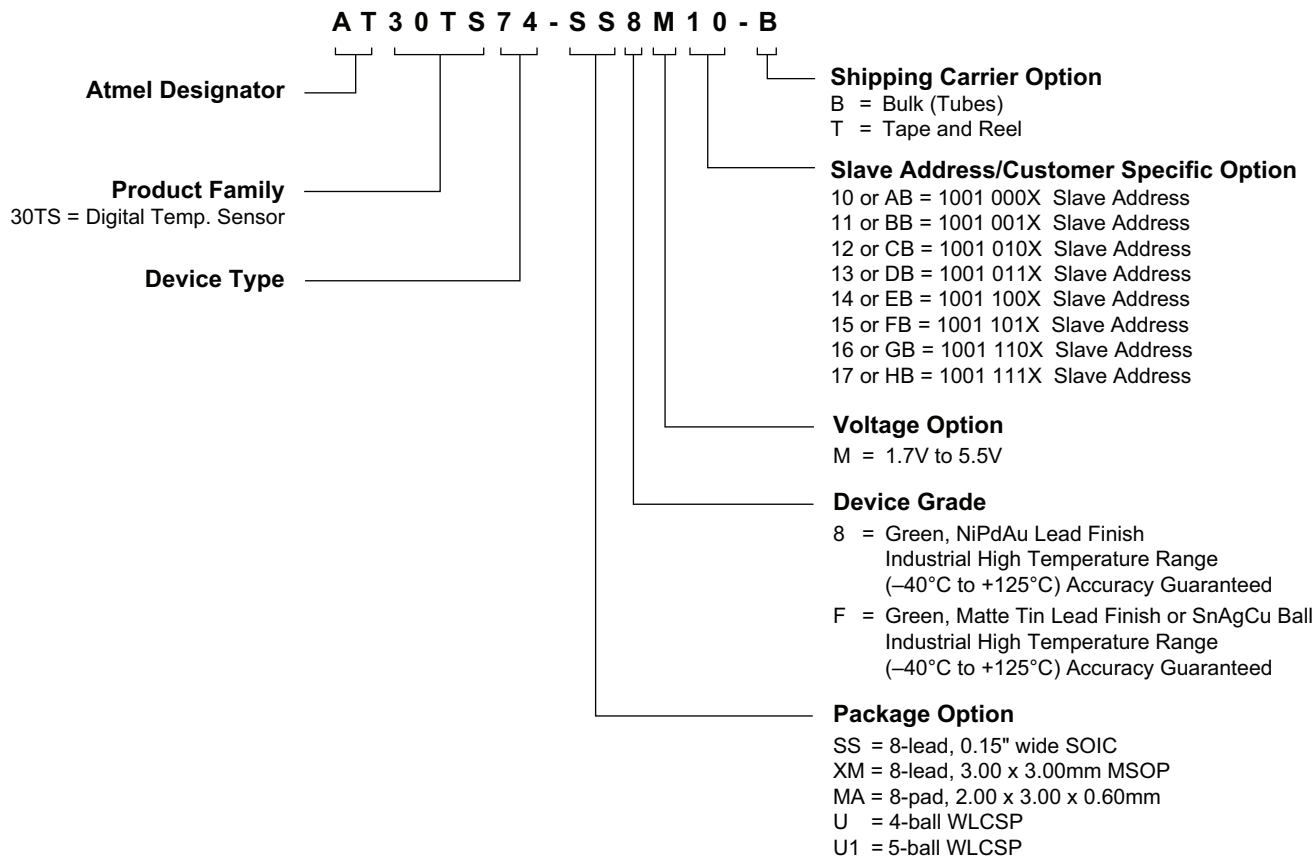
A T 3 0 T S 7 4 - S S 8 M 1 0 - B

Atmel Designator

Product Family
30TS = Digital Temp. Sensor

Device Type

Shipping Carrier Option
B = Bulk (Tubes)
T = Tape and Reel

Slave Address/Customer Specific Option
10 or AB = 1001 000X Slave Address
11 or BB = 1001 001X Slave Address
12 or CB = 1001 010X Slave Address
13 or DB = 1001 011X Slave Address
14 or EB = 1001 100X Slave Address
15 or FB = 1001 101X Slave Address
16 or GB = 1001 110X Slave Address
17 or HB = 1001 111X Slave Address

Voltage Option
M = 1.7V to 5.5V

Device Grade
8 = Green, NiPdAu Lead Finish
Industrial High Temperature Range
(–40°C to +125°C) Accuracy Guaranteed
F = Green, Matte Tin Lead Finish or SnAgCu Ball
Industrial High Temperature Range
(–40°C to +125°C) Accuracy Guaranteed

Package Option
SS = 8-lead, 0.15" wide SOIC
XM = 8-lead, 3.00 x 3.00mm MSOP
MA = 8-pad, 2.00 x 3.00 x 0.60mm
U = 4-ball WLCSP
U1 = 5-ball WLCSP